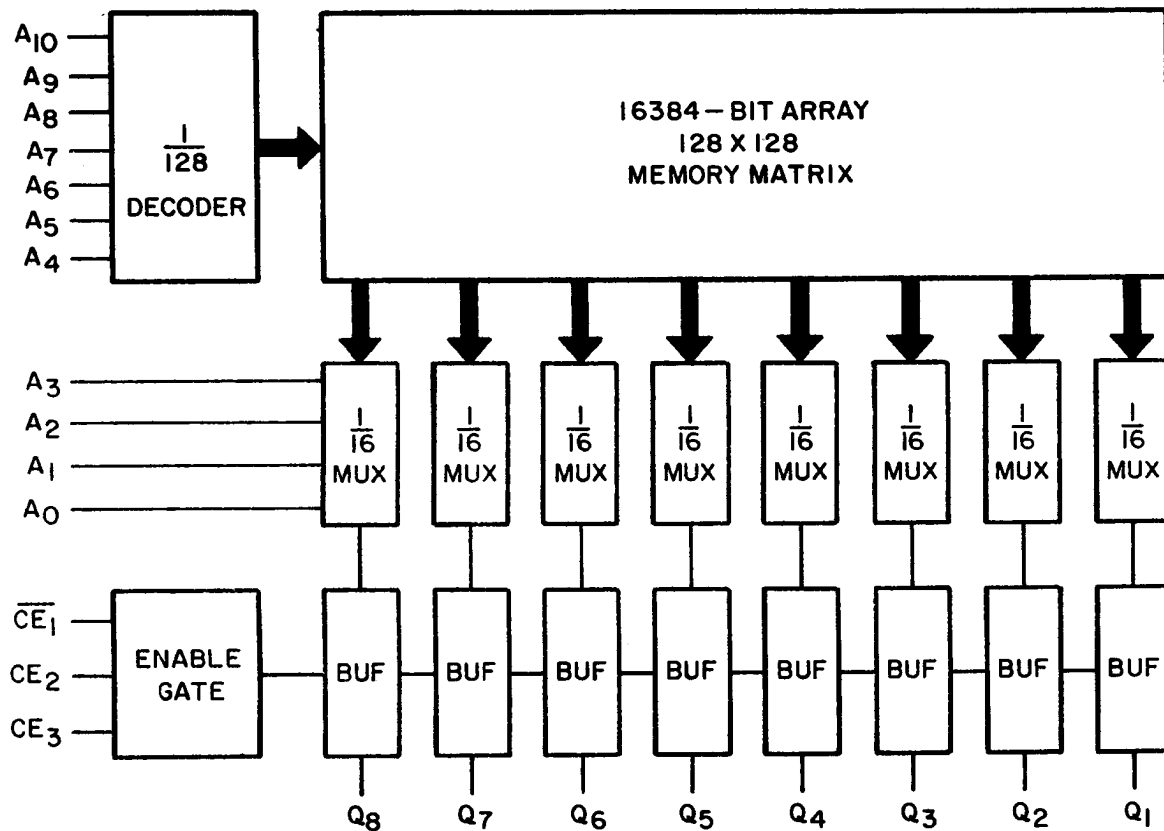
$A_{10}$
$A_9$
$A_8$
$A_7$
$A_6$
$A_5$
$A_4$

$\frac{1}{128}$ DECODER

16384 – BIT ARRAY
128 X 128
MEMORY MATRIX

$A_3$
$A_2$
$A_1$
$A_0$

$\frac{1}{16}$ MUX
$\frac{1}{16}$ MUX
$\frac{1}{16}$ MUX
$\frac{1}{16}$ MUX
$\frac{1}{16}$ MUX
$\frac{1}{16}$ MUX
$\frac{1}{16}$ MUX
$\frac{1}{16}$ MUX

$\overline{CE_1}$
$CE_2$
$CE_3$

ENABLE GATE

BUF
BUF
BUF
BUF
BUF
BUF
BUF
BUF

$Q_8$
$Q_7$
$Q_6$
$Q_5$
$Q_4$
$Q_3$
$Q_2$
$Q_1$